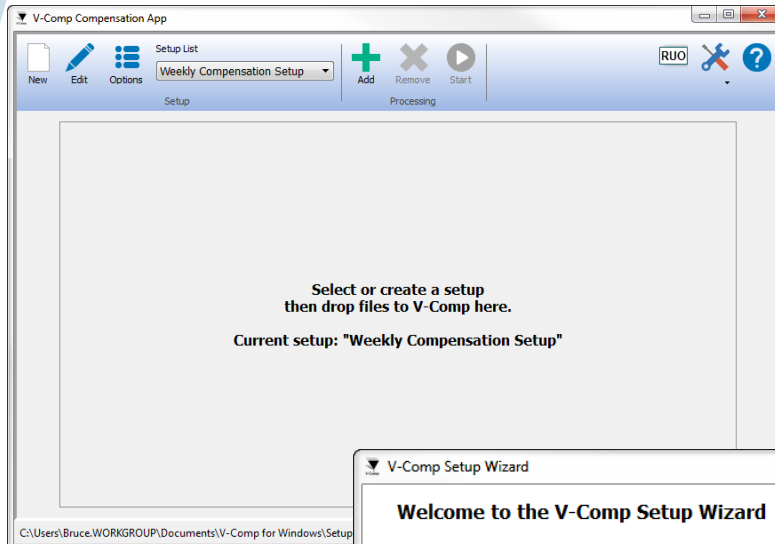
V-Comp Compensation App

New Edit Options Setup List Weekly Compensation Setup Add Remove Start RUO ?

Setup Processing

Select or create a setup
then drop files to V-Comp here.

Current setup: "Weekly Compensation Setup"

V-Comp Setup Wizard

Welcome to the V-Comp Setup Wizard

C:\Users\Bruce.WORKGROUP\Documents\V-Comp for Windows\Setup